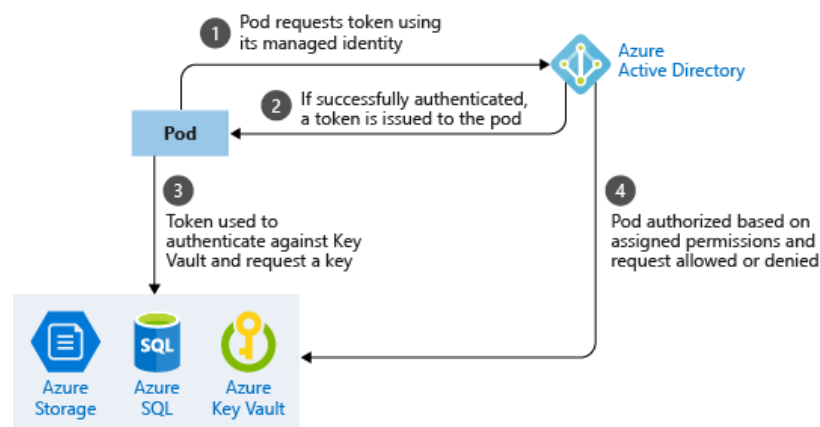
1 Pod requests token using its managed identity

Azure Active Directory

2 If successfully authenticated, a token is issued to the pod

Pod

3 Token used to authenticate against Key Vault and request a key

4 Pod authorized based on assigned permissions and request allowed or denied

SQL

Azure Storage

Azure SQL

Azure Key Vault